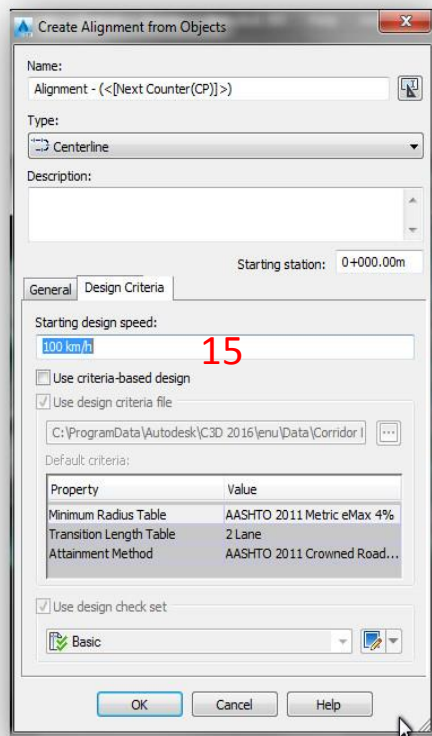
Create Alignment from Objects

Name:

Alignment - (<[Next Counter(CP)]>)

Type:

Centerline

Description:

Starting station: 0+000.00m

General | Design Criteria

Starting design speed:

100 km/h

15

Use criteria-based design

Use design criteria file

C:\ProgramData\Autodesk\C3D 2016\enu\Data\Corridor I

Default criteria:

| Property | Value |
|---|---|
| Minimum Radius Table | AASHTO 2011 Metric eMax 4% |
| Transition Length Table | 2 Lane |
| Attainment Method | AASHTO 2011 Crowned Road... |

Use design check set

Basic

OK | Cancel | Help